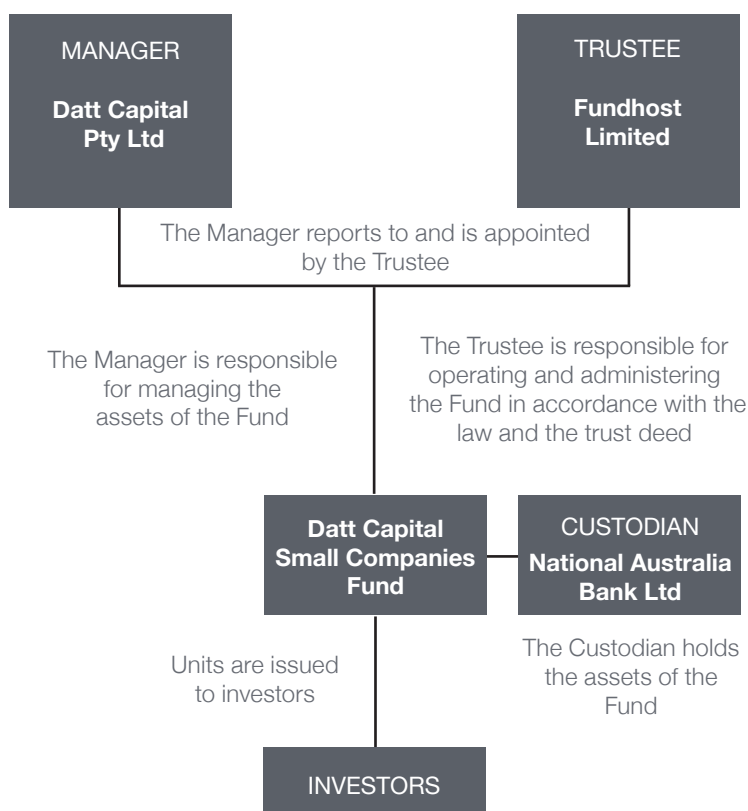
MANAGER

**Datt Capital Pty Ltd**

TRUSTEE

**Fundhost Limited**

The Manager reports to and is appointed by the Trustee

The Manager is responsible for managing the assets of the Fund

The Trustee is responsible for operating and administering the Fund in accordance with the law and the trust deed

**Datt Capital Small Companies Fund**

CUSTODIAN

**National Australia Bank Ltd**

Units are issued to investors

The Custodian holds the assets of the Fund

INVESTORS